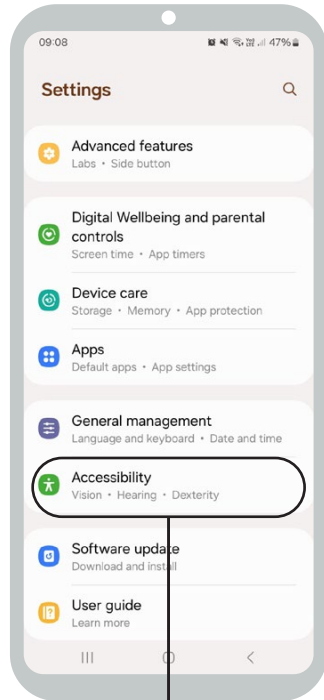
09:08
47%

Settings

Advanced features
Labs • Side button

Digital Wellbeing and parental controls
Screen time • App timers

Device care
Storage • Memory • App protection

Apps
Default apps • App settings

General management
Language and keyboard • Date and time

Accessibility
Vision • Hearing • Dexterity

Software update
Download and install

User guide
Learn more